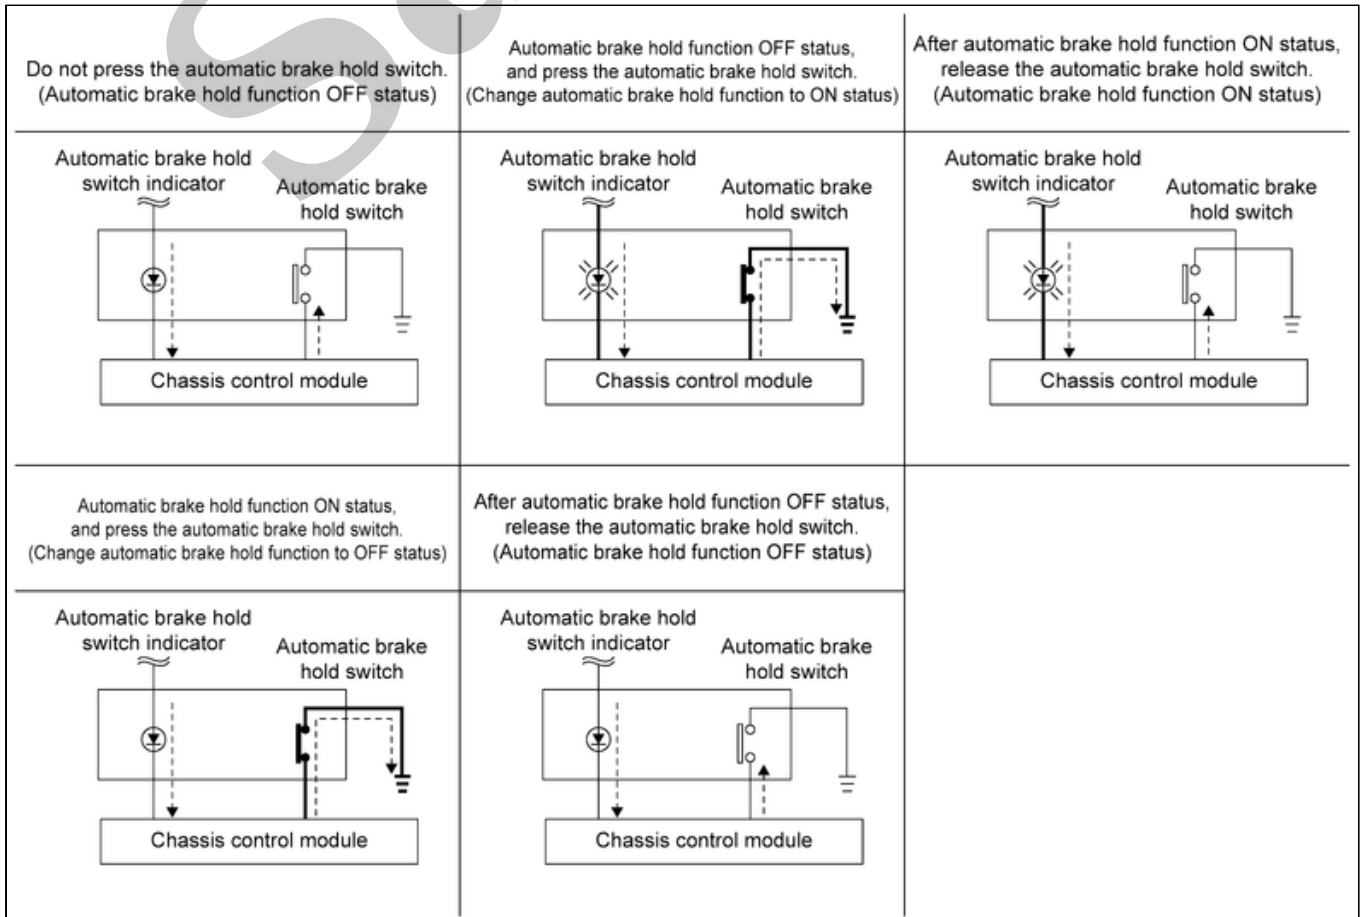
Do not press the automatic brake hold switch. (Automatic brake hold function OFF status)

Automatic brake hold switch indicator

Automatic brake hold switch

Chassis control module

Automatic brake hold function OFF status, and press the automatic brake hold switch. (Change automatic brake hold function to ON status)

Automatic brake hold switch indicator

Automatic brake hold switch

Chassis control module

After automatic brake hold function ON status, release the automatic brake hold switch. (Automatic brake hold function ON status)

Automatic brake hold switch indicator

Automatic brake hold switch

Chassis control module

Automatic brake hold function ON status, and press the automatic brake hold switch. (Change automatic brake hold function to OFF status)

Automatic brake hold switch indicator

Automatic brake hold switch

Chassis control module

After automatic brake hold function OFF status, release the automatic brake hold switch. (Automatic brake hold function OFF status)

Automatic brake hold switch indicator

Automatic brake hold switch

Chassis control module